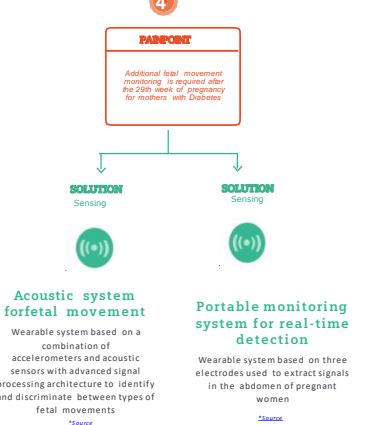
4

PAINPOINT

Additional fetal movement monitoring is required after the 29th week of pregnancy for mothers with Diabetes

SOLUTION
Sensing

Acoustic system forfetal movement

Wearable system based on a combination of accelerometers and acoustic sensors with advanced signal processing architecture to identify and discriminate between types of fetal movements

*Source

SOLUTION
Sensing

Portable monitoring system for real-time detection

Wearable system based on three electrodes used to extract signals in the abdomen of pregnant women

*Source